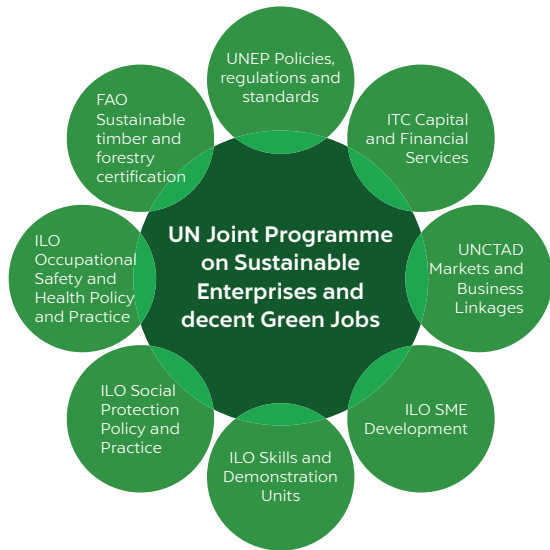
UN Joint Programme on Sustainable Enterprises and decent Green Jobs

UNEP Policies, regulations and standards

ITC Capital and Financial Services

UNCTAD Markets and Business Linkages

ILO SME Development

ILO Skills and Demonstration Units

ILO Social Protection Policy and Practice

ILO Occupational Safety and Health Policy and Practice

FAO Sustainable timber and forestry certification